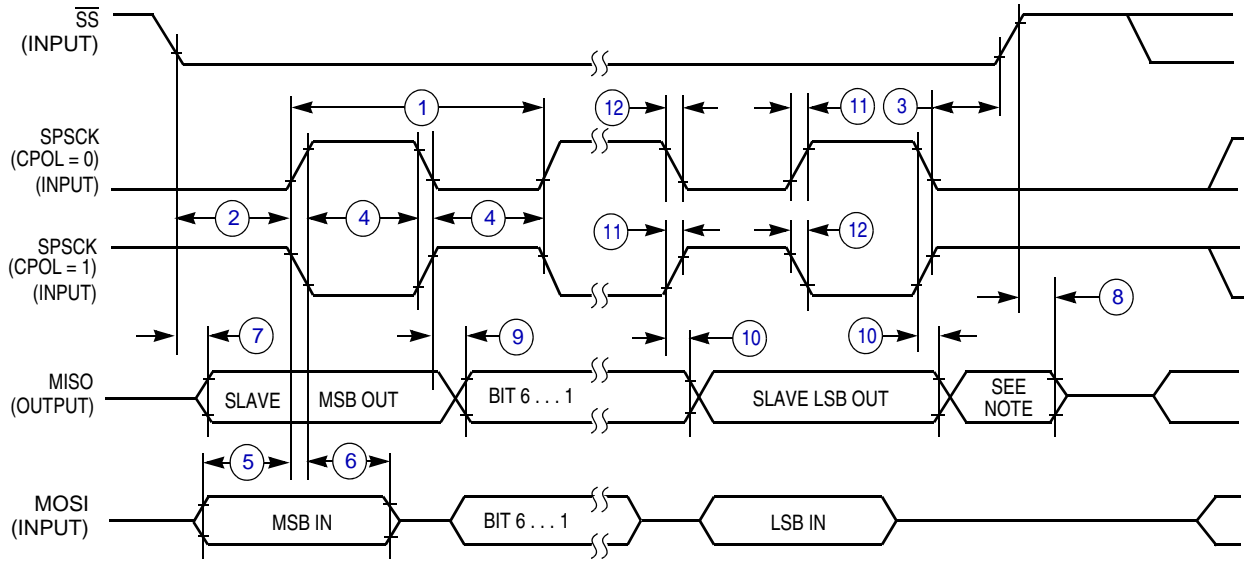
$\overline{SS}$
(INPUT)

1
12
11
3

SPSCK
(CPOL = 0)
(INPUT)

2
4
4

11
12

SPSCK
(CPOL = 1)
(INPUT)

8
7
9
10
10

MISO
(OUTPUT)
SLAVE
MSB OUT
BIT 6 . . . 1
SLAVE LSB OUT
SEE NOTE

5
6

MOSI
(INPUT)
MSB IN
BIT 6 . . . 1
LSB IN